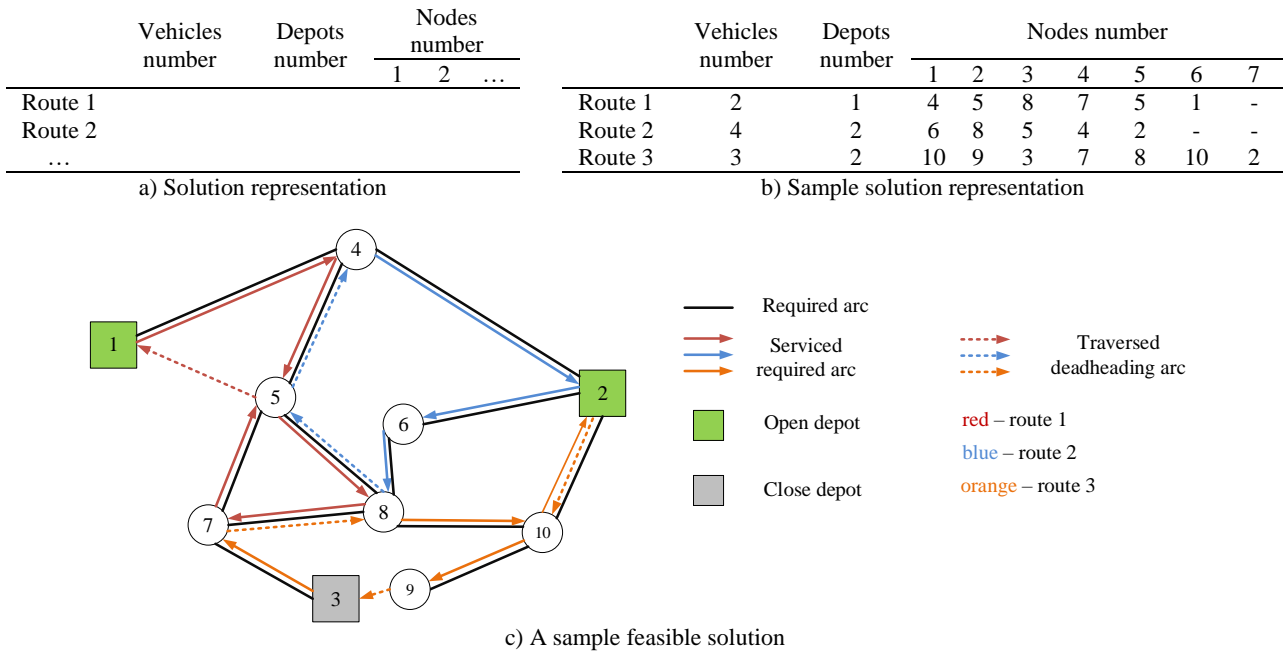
| | Vehicles number | Depots number | Nodes number 1 | 2 | … |
|---|---|---|---|---|---|
| Route 1 | | | | | |
| Route 2 | | | | | |
| … | | | | | |

a) Solution representation

| | Vehicles number | Depots number | Nodes number 1 | 2 | 3 | 4 | 5 | 6 | 7 |
|---|---|---|---|---|---|---|---|---|---|
| Route 1 | 2 | 1 | 4 | 5 | 8 | 7 | 5 | 1 | - |
| Route 2 | 4 | 2 | 6 | 8 | 5 | 4 | 2 | - | - |
| Route 3 | 3 | 2 | 10 | 9 | 3 | 7 | 8 | 10 | 2 |

b) Sample solution representation

4
1
5
2
6
7
8
10
9
3

Required arc

Serviced required arc

Traversed deadheading arc

Open depot

red – route 1

blue – route 2

orange – route 3

Close depot

c) A sample feasible solution